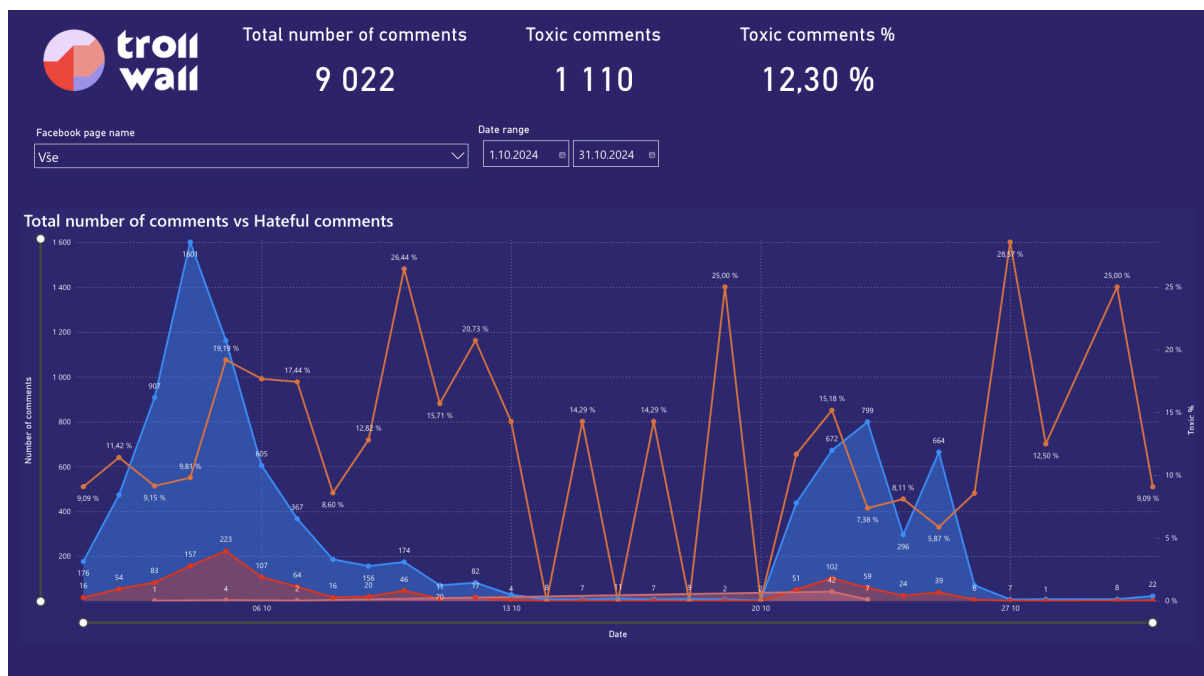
troll wall

Total number of comments
9 022

Toxic comments
1 110

Toxic comments %
12,30 %

Facebook page name
Vše

Date range
1.10.2024
31.10.2024

Total number of comments vs Hateful comments

1 600
1 400
1 200
1 000
800
600
400
200
0

Number of comments

25 %
20 %
15 %
10 %
5 %
0 %

Toxic %

1601
907
605
367
176
54
83
157
223
107
64
16
156
174
82
17
4
8
7
11
7
9
2
51
672
799
102
42
59
296
664
24
39
6
7
1
8
22
16
1
4
2
20
46
70
7

9,09 %
11,42 %
9,15 %
9,81 %
19,19 %
17,44 %
8,60 %
12,82 %
26,44 %
15,71 %
20,73 %
14,29 %
14,29 %
25,00 %
15,18 %
7,38 %
8,11 %
5,87 %
28,57 %
12,50 %
25,00 %
9,09 %

06 10
13 10
20 10
27 10

Date